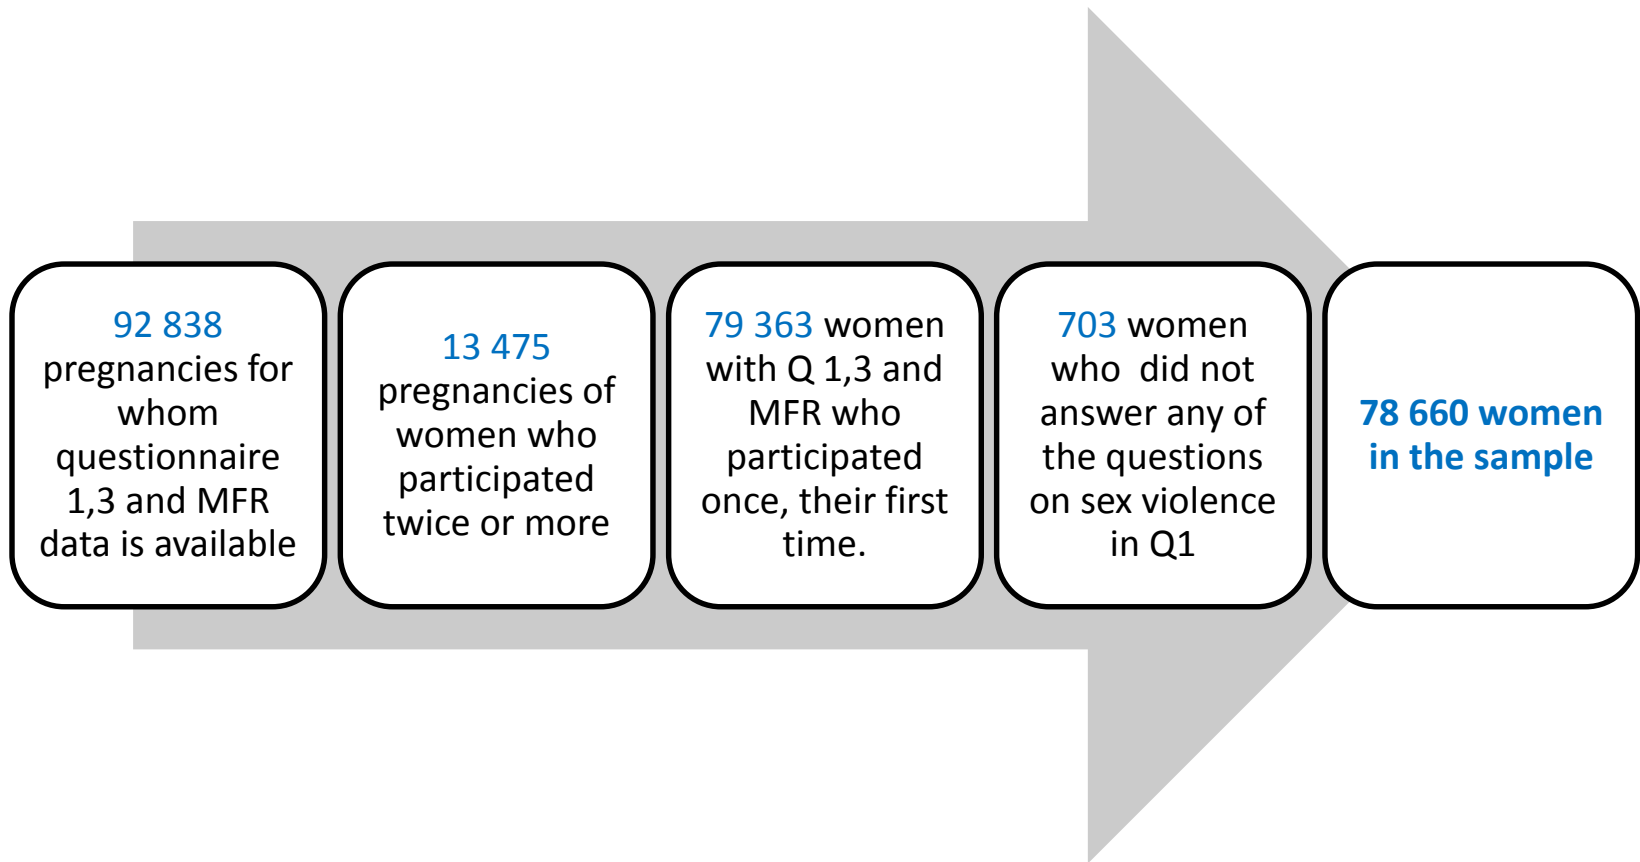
92 838 pregnancies for whom questionnaire 1,3 and MFR data is available

13 475 pregnancies of women who participated twice or more

79 363 women with Q 1,3 and MFR who participated once, their first time.

703 women who did not answer any of the questions on sex violence in Q1

78 660 women in the sample